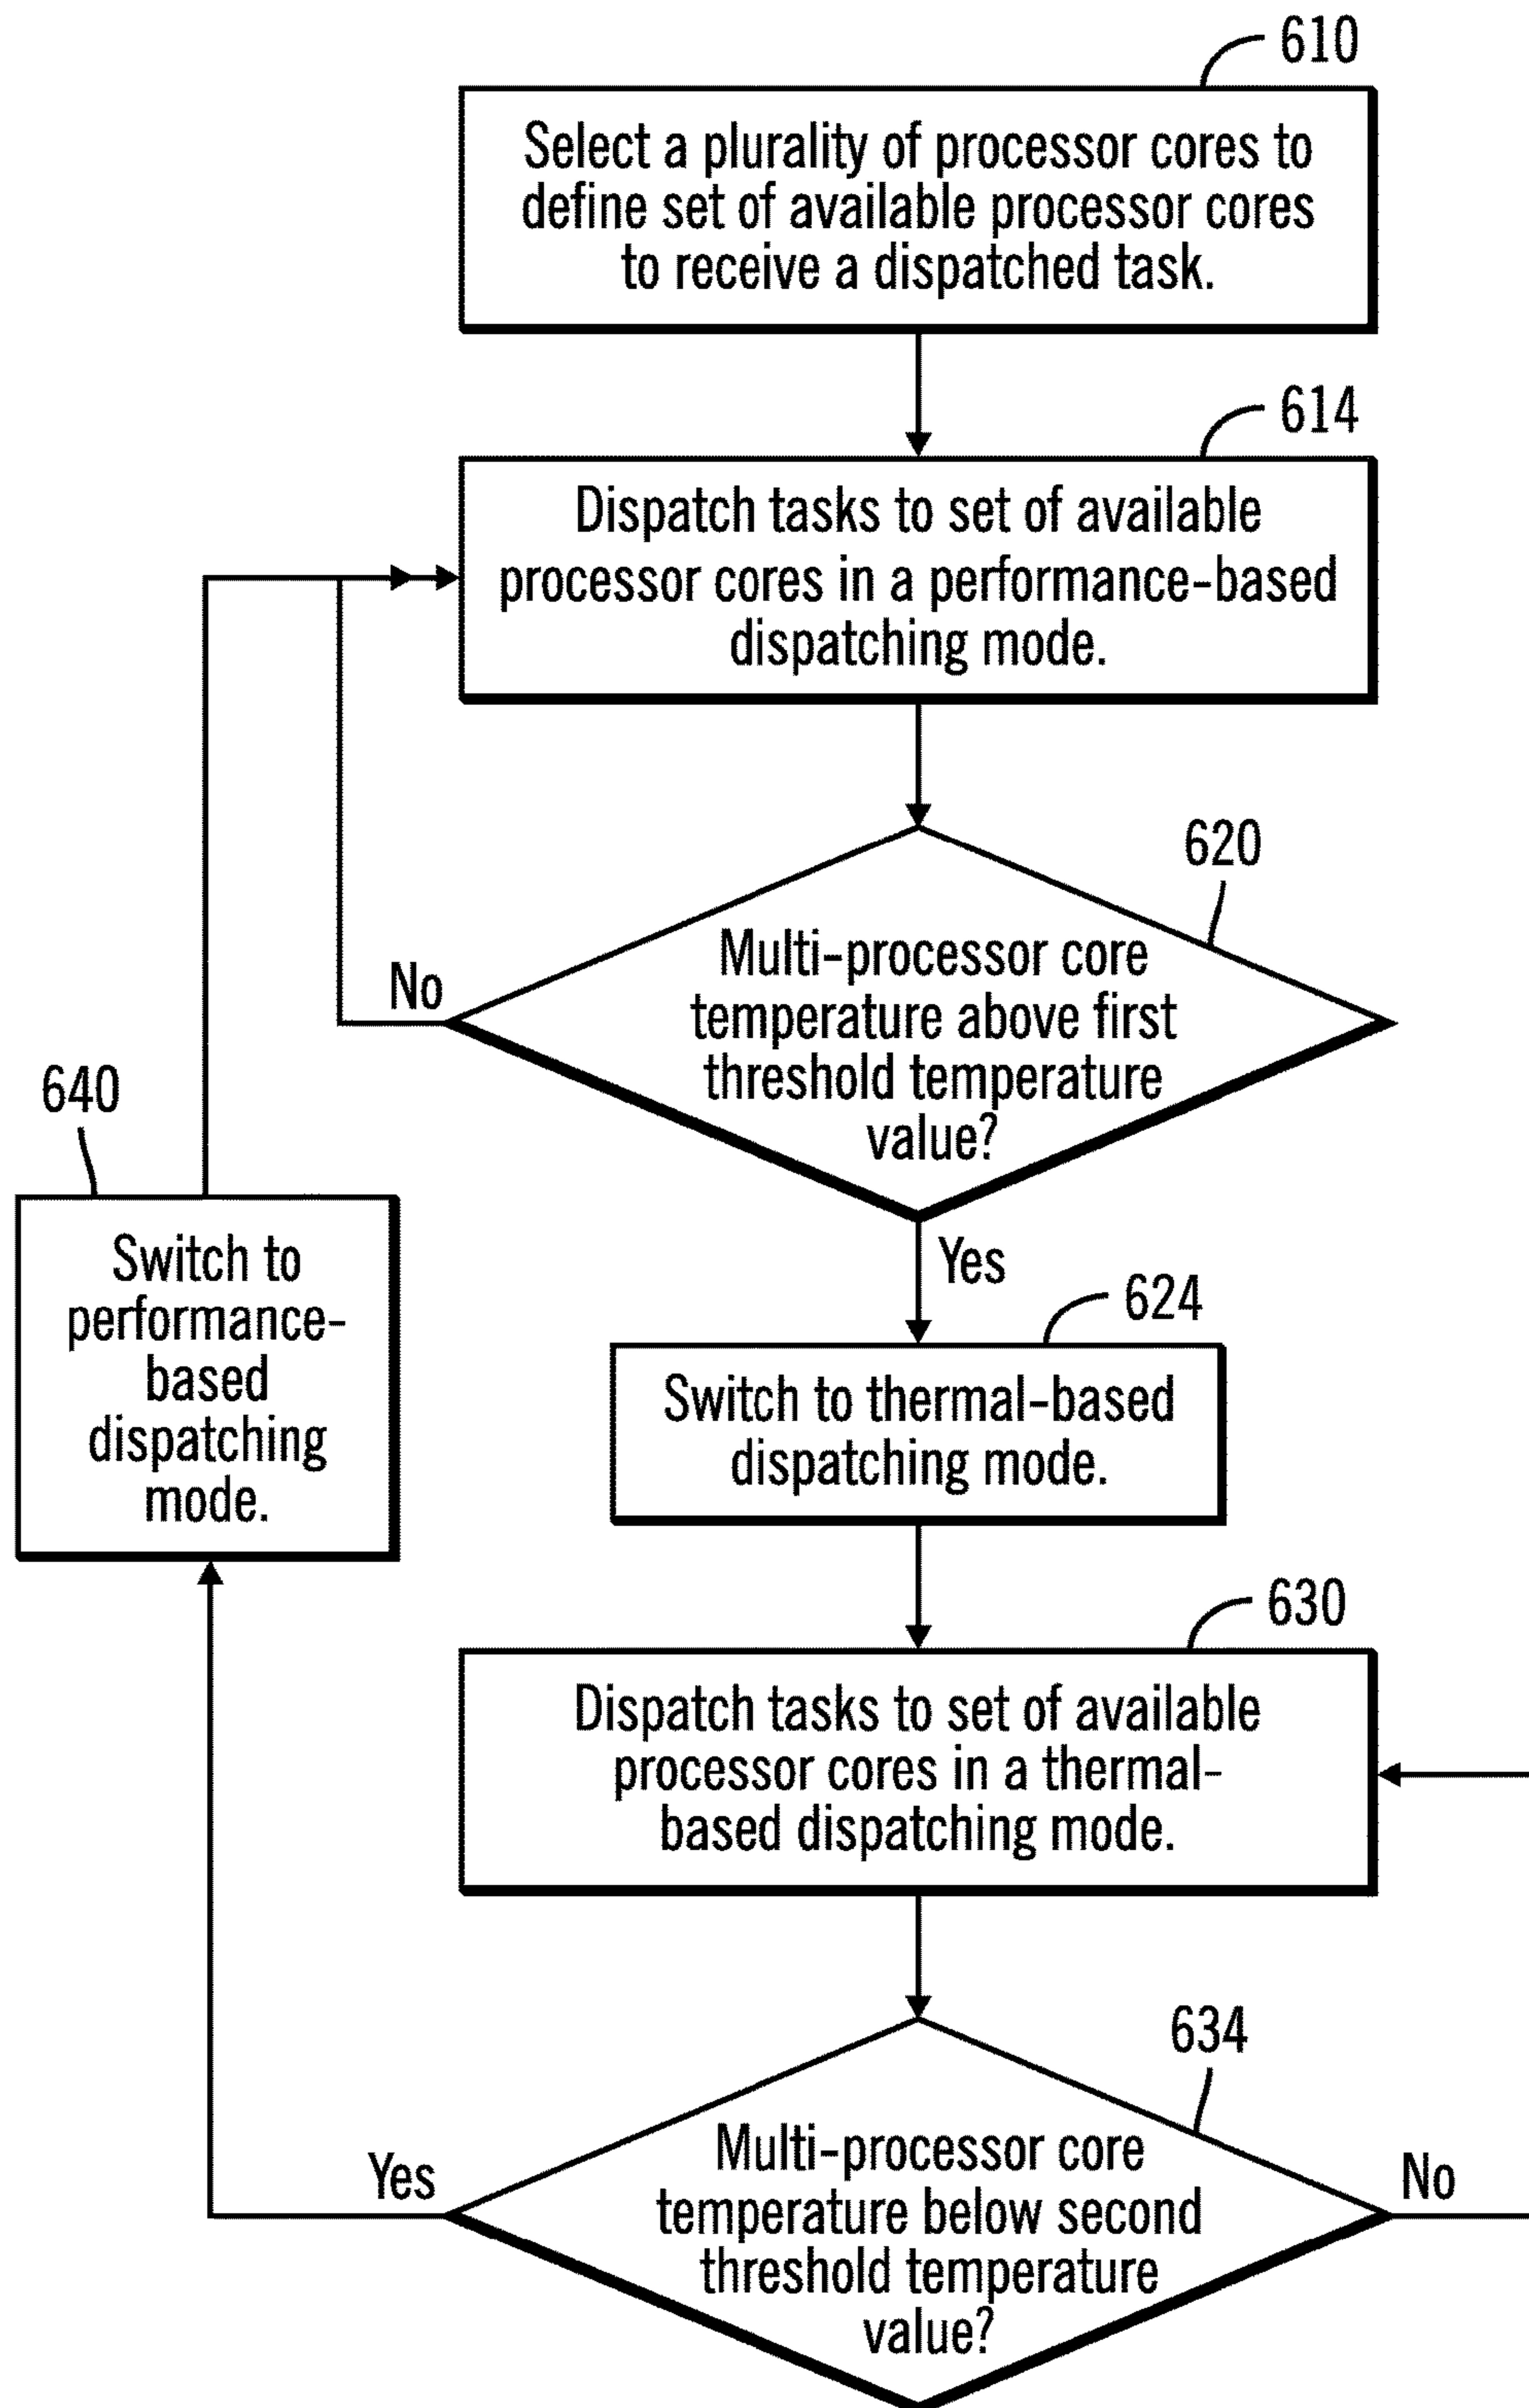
610

Select a plurality of processor cores to define set of available processor cores to receive a dispatched task.

614

Dispatch tasks to set of available processor cores in a performance-based dispatching mode.

620

No

Multi-processor core temperature above first threshold temperature value?

640

Switch to performance-based dispatching mode.

Yes

624

Switch to thermal-based dispatching mode.

630

Dispatch tasks to set of available processor cores in a thermal-based dispatching mode.

634

Yes

Multi-processor core temperature below second threshold temperature value?

No